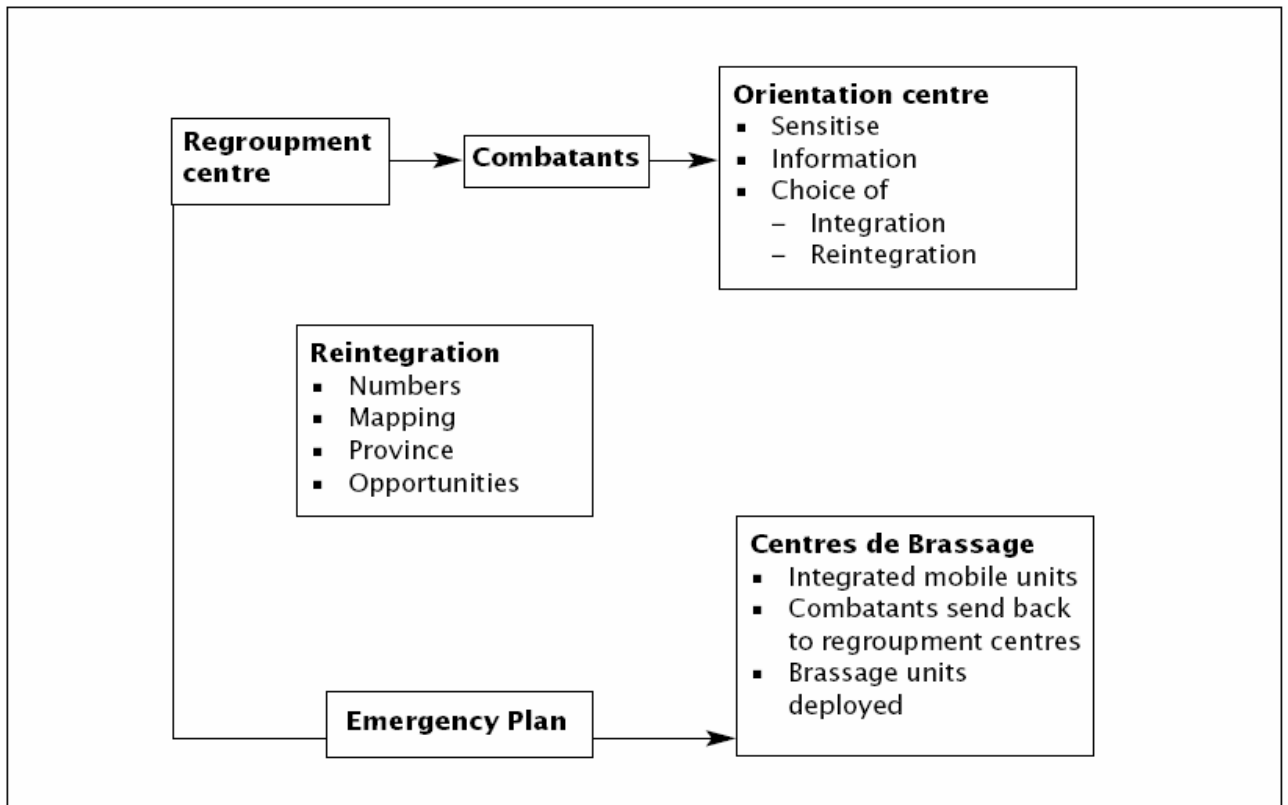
Regroupment centre

Combatants

Orientation centre
- Sensitise
- Information
- Choice of
  - Integration
  - Reintegration

Reintegration
- Numbers
- Mapping
- Province
- Opportunities

Centres de Brassage
- Integrated mobile units
- Combatants send back to regroupment centres
- Brassage units deployed

Emergency Plan